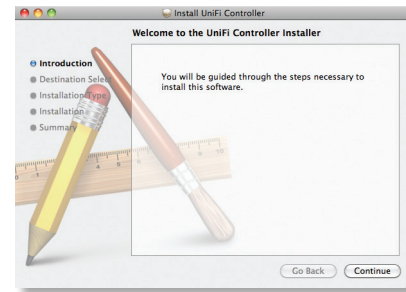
Install UniFi Controller

Welcome to the UniFi Controller Installer

Introduction
Destination Selec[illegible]
Installation Type
Installation
Summary

You will be guided through the steps necessary to install this software.

Go Back
Continue